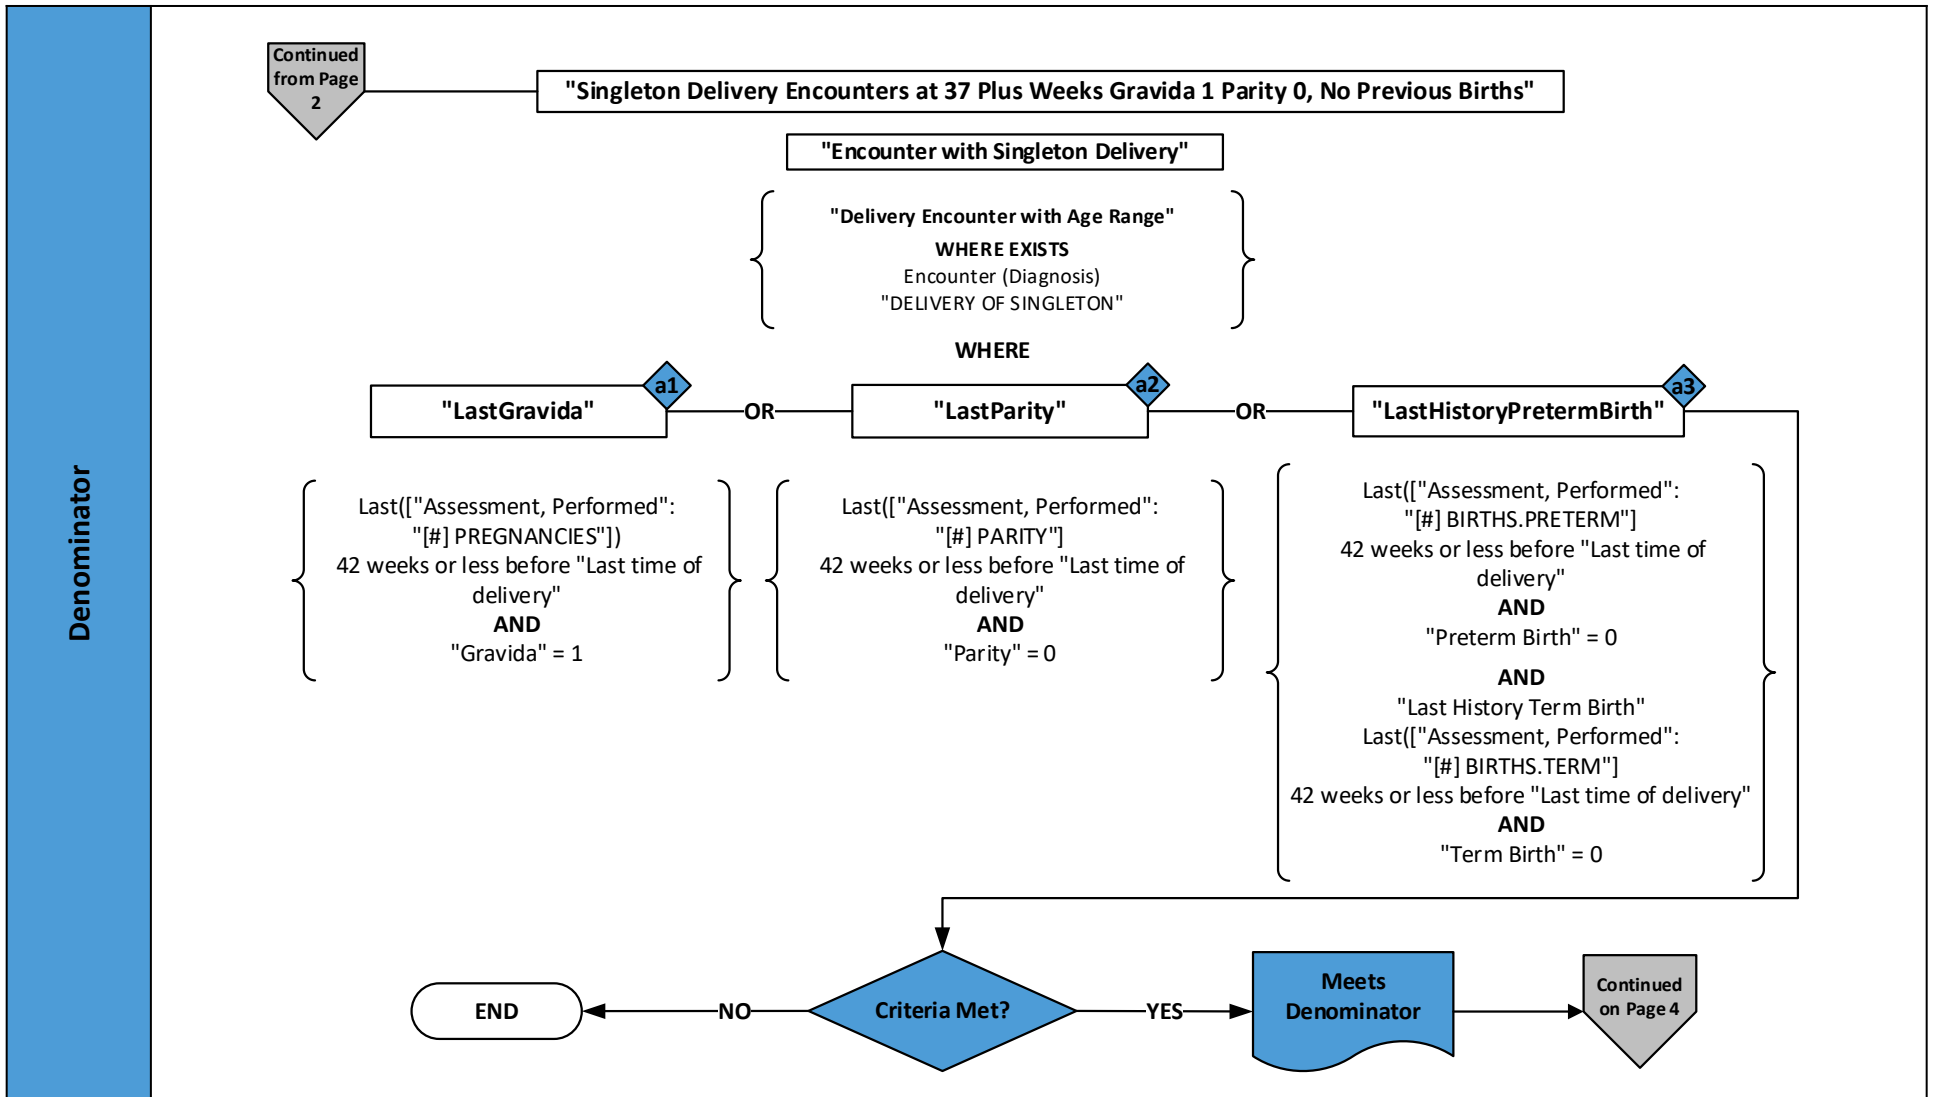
Denominator

Continued from Page 2

"Singleton Delivery Encounters at 37 Plus Weeks Gravida 1 Parity 0, No Previous Births"

"Encounter with Singleton Delivery"

"Delivery Encounter with Age Range"
WHERE EXISTS
Encounter (Diagnosis)
"DELIVERY OF SINGLETON"

WHERE

a1 "LastGravida" OR a2 "LastParity" OR a3 "LastHistoryPretermBirth"

Last(["Assessment, Performed": "[#] PREGNANCIES"])
42 weeks or less before "Last time of delivery"
AND
"Gravida" = 1

Last(["Assessment, Performed": "[#] PARITY"]
42 weeks or less before "Last time of delivery"
AND
"Parity" = 0

Last(["Assessment, Performed": "[#] BIRTHS.PRETERM"]
42 weeks or less before "Last time of delivery"
AND
"Preterm Birth" = 0
AND
"Last History Term Birth"
Last(["Assessment, Performed": "[#] BIRTHS.TERM"]
42 weeks or less before "Last time of delivery"
AND
"Term Birth" = 0

END NO Criteria Met? YES Meets Denominator

Continued on Page 4